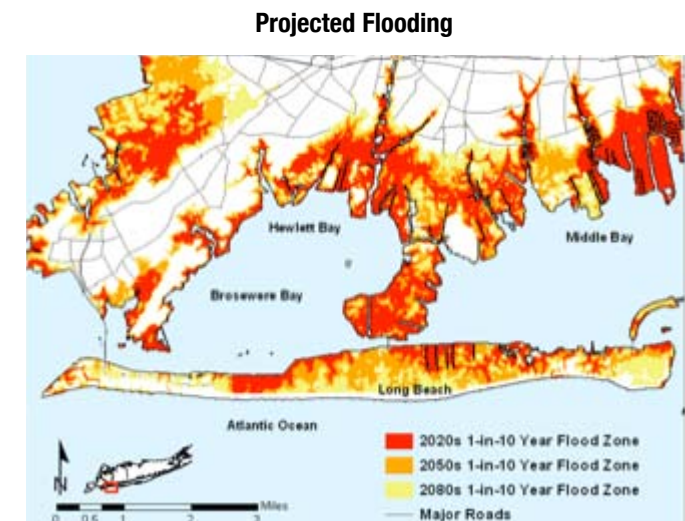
Projected Flooding

Hewlett Bay

Middle Bay

Brosewere Bay

Long Beach

Atlantic Ocean

N

0 0.5 1 2 3 Miles

2020s 1-in-10 Year Flood Zone
2050s 1-in-10 Year Flood Zone
2080s 1-in-10 Year Flood Zone
Major Roads